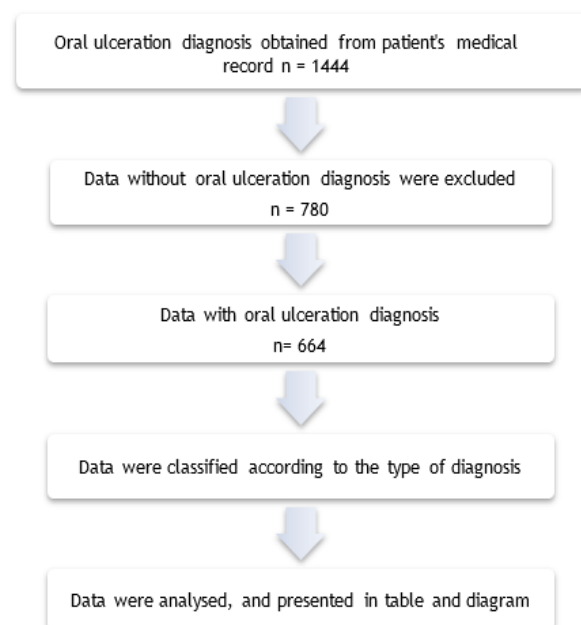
Oral ulceration diagnosis obtained from patient's medical record n = 1444

Data without oral ulceration diagnosis were excluded n = 780

Data with oral ulceration diagnosis n= 664

Data were classified according to the type of diagnosis

Data were analysed, and presented in table and diagram